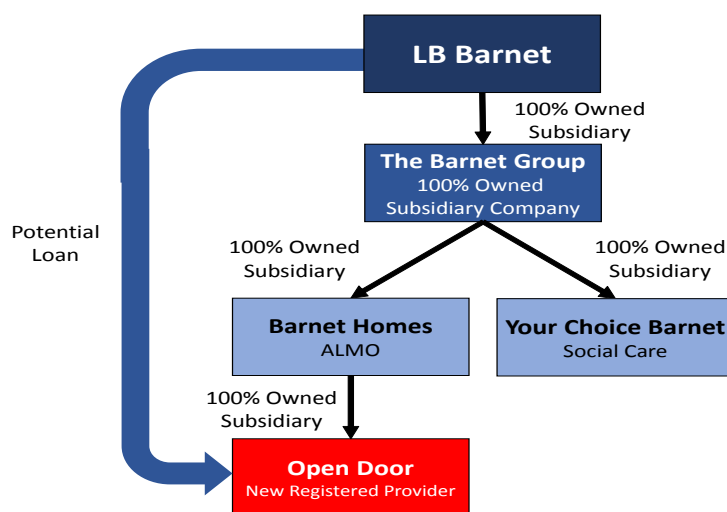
LB Barnet

100% Owned Subsidiary

The Barnet Group
100% Owned Subsidiary Company

Potential Loan

100% Owned Subsidiary

100% Owned Subsidiary

Barnet Homes
ALMO

Your Choice Barnet
Social Care

100% Owned Subsidiary

Open Door
New Registered Provider